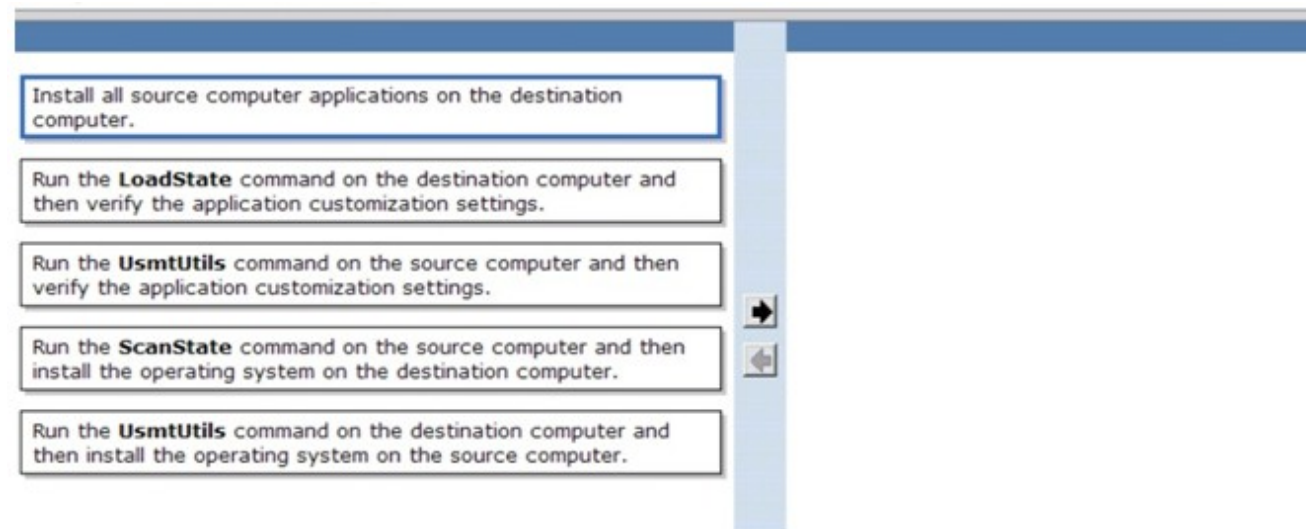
Install all source computer applications on the destination computer.

Run the **LoadState** command on the destination computer and then verify the application customization settings.

Run the **UsmtUtils** command on the source computer and then verify the application customization settings.

Run the **ScanState** command on the source computer and then install the operating system on the destination computer.

Run the **UsmtUtils** command on the destination computer and then install the operating system on the source computer.